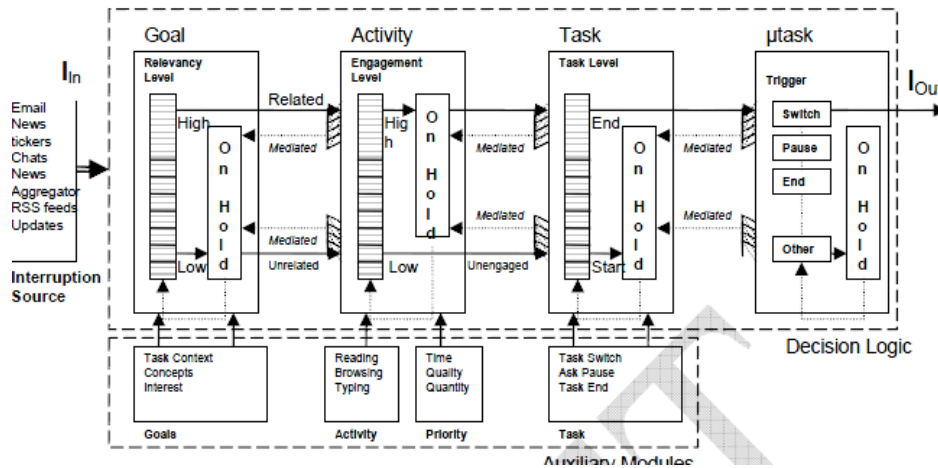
$I_{In}$

Email
News
tickers
Chats
News
Aggregator
RSS feeds
Updates

Interruption Source

Goal
Relevancy Level
High
Low
On Hold
Related
Mediated
Mediated
Unrelated

Activity
Engagement Level
High
Low
On Hold
Mediated
Mediated
Unengaged

Task
Task Level
End
Start
On Hold
Mediated
Mediated

µtask
Trigger
Switch
Pause
End
Other
On Hold

$I_{Ou}$

Decision Logic

Task Context
Concepts
Interest
Goals

Reading
Browsing
Typing
Activity

Time
Quality
Quantity
Priority

Task Switch
Ask Pause
Task End
Task

Auxiliary Modules